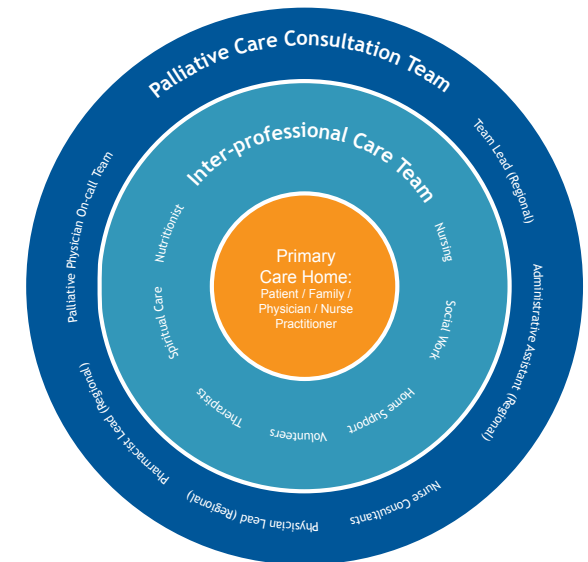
Palliative Care Consultation Team

Team Lead (Regional)

Administrative Assistant (Regional)

Nurse Consultants

Physician Lead (Regional)

Pharmacist Lead (Regional)

Palliative Physician On-call Team

Inter-professional Care Team

Nursing

Social Work

Home Support

Volunteers

Therapists

Spiritual Care

Nutritionist

Primary Care Home:

Patient / Family / Physician / Nurse Practitioner